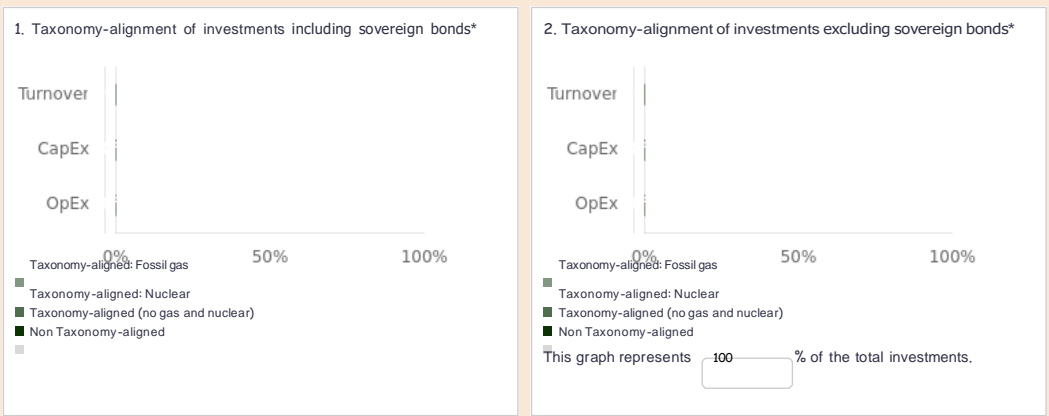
1. Taxonomy-alignment of investments including sovereign bonds*

Turnover

CapEx

OpEx

0%

50%

100%

Taxonomy-aligned: Fossil gas

Taxonomy-aligned: Nuclear

Taxonomy-aligned (no gas and nuclear)

Non Taxonomy-aligned

2. Taxonomy-alignment of investments excluding sovereign bonds*

Turnover

CapEx

OpEx

0%

50%

100%

Taxonomy-aligned: Fossil gas

Taxonomy-aligned: Nuclear

Taxonomy-aligned (no gas and nuclear)

Non Taxonomy-aligned

This graph represents 100 % of the total investments.